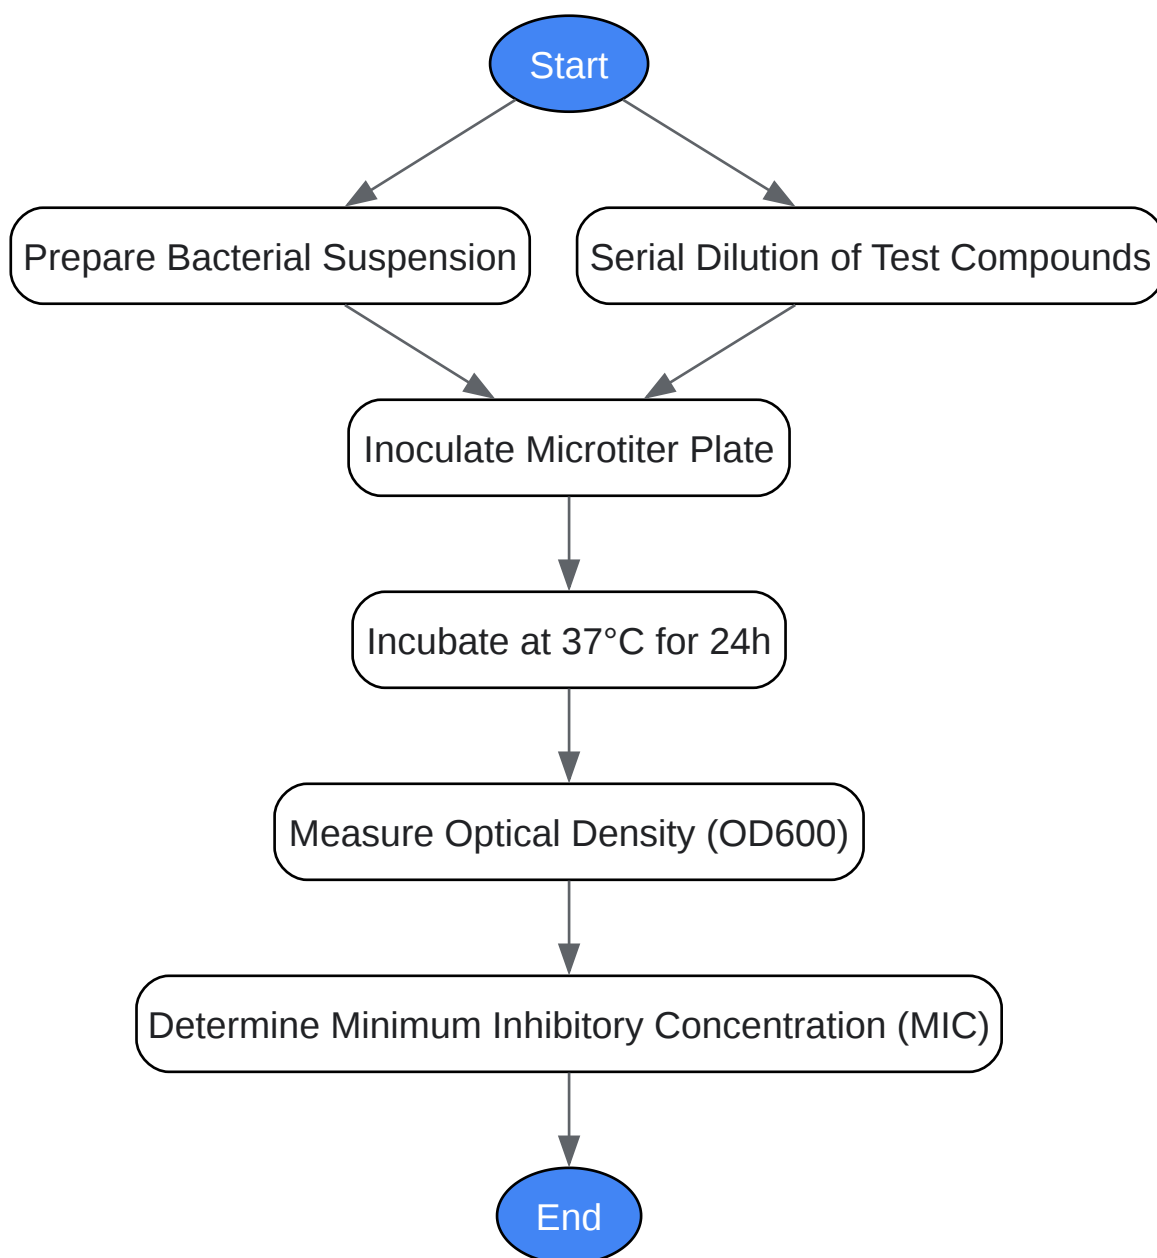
Start

Prepare Bacterial Suspension

Serial Dilution of Test Compounds

Inoculate Microtiter Plate

Incubate at 37°C for 24h

Measure Optical Density (OD600)

Determine Minimum Inhibitory Concentration (MIC)

End